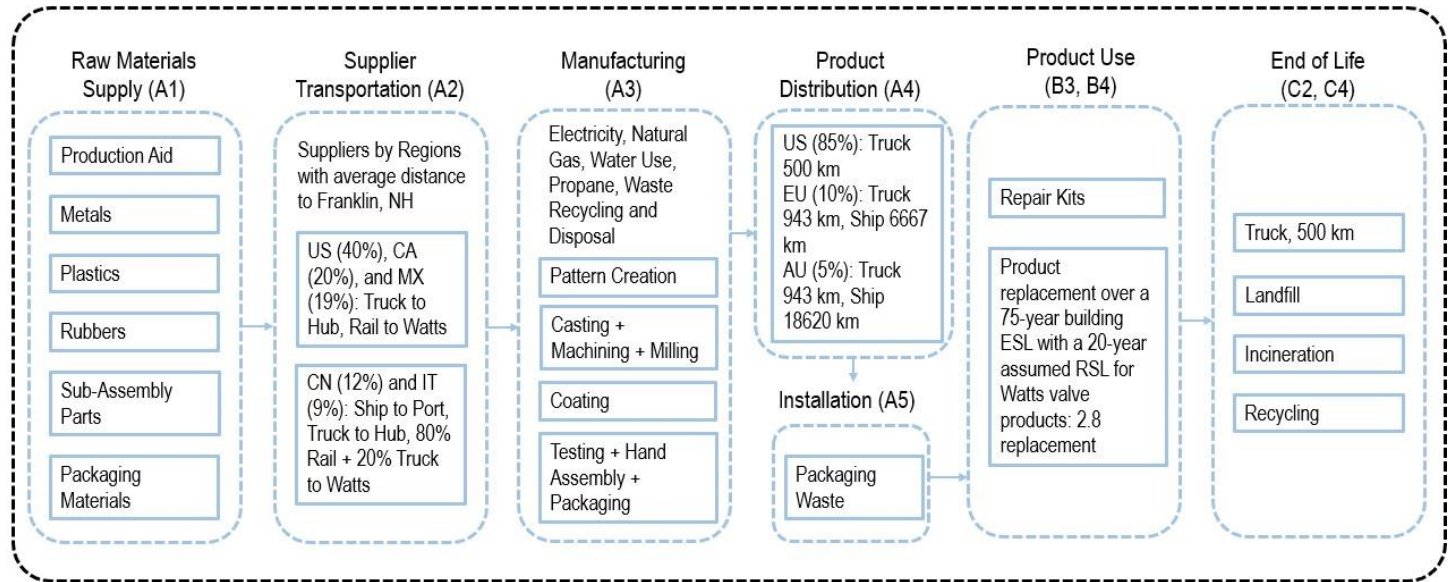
Raw Materials Supply (A1)

Production Aid

Metals

Plastics

Rubbers

Sub-Assembly Parts

Packaging Materials

Supplier Transportation (A2)

Suppliers by Regions with average distance to Franklin, NH

US (40%), CA (20%), and MX (19%): Truck to Hub, Rail to Watts

CN (12%) and IT (9%): Ship to Port, Truck to Hub, 80% Rail + 20% Truck to Watts

Manufacturing (A3)

Electricity, Natural Gas, Water Use, Propane, Waste Recycling and Disposal

Pattern Creation

Casting + Machining + Milling

Coating

Testing + Hand Assembly + Packaging

Product Distribution (A4)

US (85%): Truck 500 km
EU (10%): Truck 943 km, Ship 6667 km
AU (5%): Truck 943 km, Ship 18620 km

Installation (A5)

Packaging Waste

Product Use (B3, B4)

Repair Kits

Product replacement over a 75-year building ESL with a 20-year assumed RSL for Watts valve products: 2.8 replacement

End of Life (C2, C4)

Truck, 500 km

Landfill

Incineration

Recycling